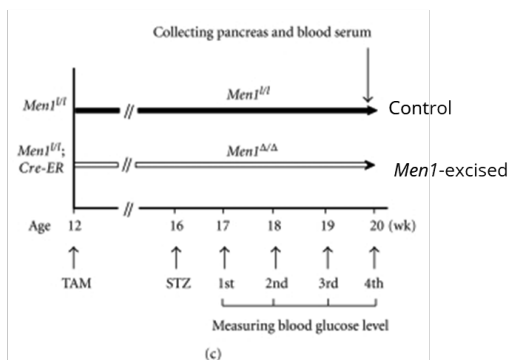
Collecting pancreas and blood serum

$Men1^{l/l}$

$Men1^{l/l}$

Control

$Men1^{l/l}$; $Cre$-$ER$

$Men1^{\Delta/\Delta}$

*Men1*-excised

Age 12 16 17 18 19 20 (wk)

TAM STZ 1st 2nd 3rd 4th

Measuring blood glucose level

(c)